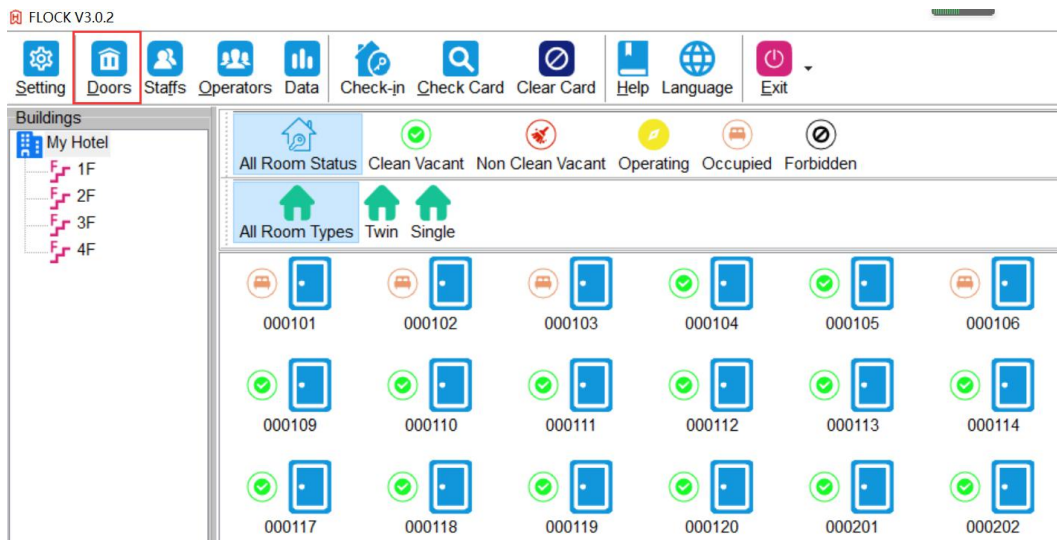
FLOCK V3.0.2

Setting Doors Staffs Operators Data Check-in Check Card Clear Card Help Language Exit

Buildings
My Hotel
1F
2F
3F
4F

All Room Status Clean Vacant Non Clean Vacant Operating Occupied Forbidden

All Room Types Twin Single

000101 000102 000103 000104 000105 000106
000109 000110 000111 000112 000113 000114
000117 000118 000119 000120 000201 000202